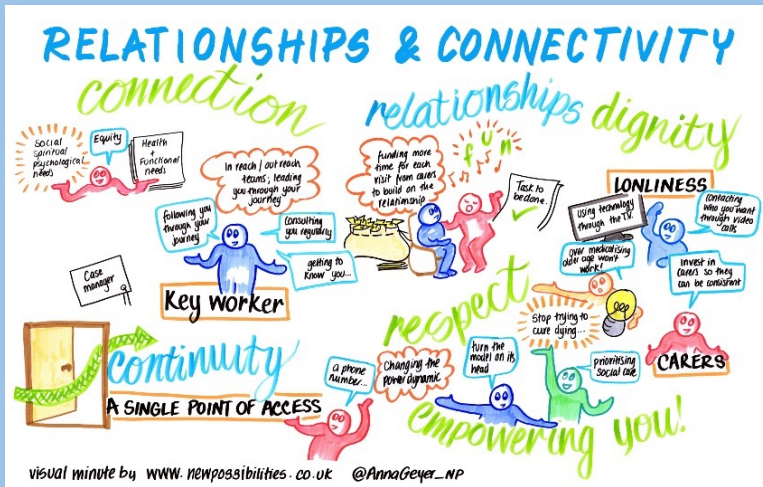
RELATIONSHIPS & CONNECTIVITY

connection

relationships

dignity

Social spiritual psychological needs

Equity

Health + Functional needs

In reach / out reach teams; leading you through your journey

following you through your journey

Consulting you regularly

getting to know you...

Key worker

Case manager

Funding more time for each visit from carers to build on the relationship

fun

Task to be done.

LONLINESS

Using technology through the TV.

Contacting who you want through video calls

Over medicalising older age won't work!

Invest in carers so they can be consistent

respect

Stop trying to cure dying...

prioritising social care

CARERS

Continuity

A SINGLE POINT OF ACCESS

a phone number...

Changing the power dynamic

turn the model on its head

empowering you!

visual minute by www.newpossibilities.co.uk @AnnaGeyer_NP